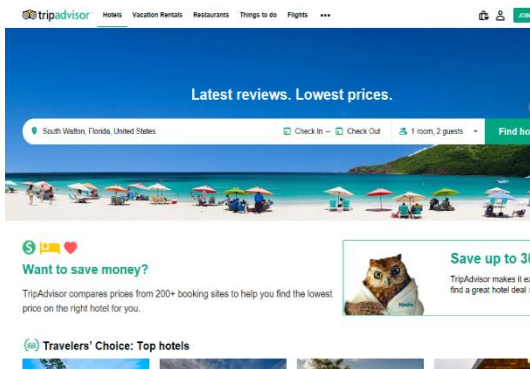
tripadvisor Hotels Vacation Rentals Restaurants Things to do Flights •••

JOIN

Latest reviews. Lowest prices.

South Walton, Florida, United States

Check In — Check Out

1 room, 2 guests

Find ho

Want to save money?

TripAdvisor compares prices from 200+ booking sites to help you find the lowest price on the right hotel for you.

Save up to 3

TripAdvisor makes it ea find a great hotel deal

Travelers' Choice: Top hotels